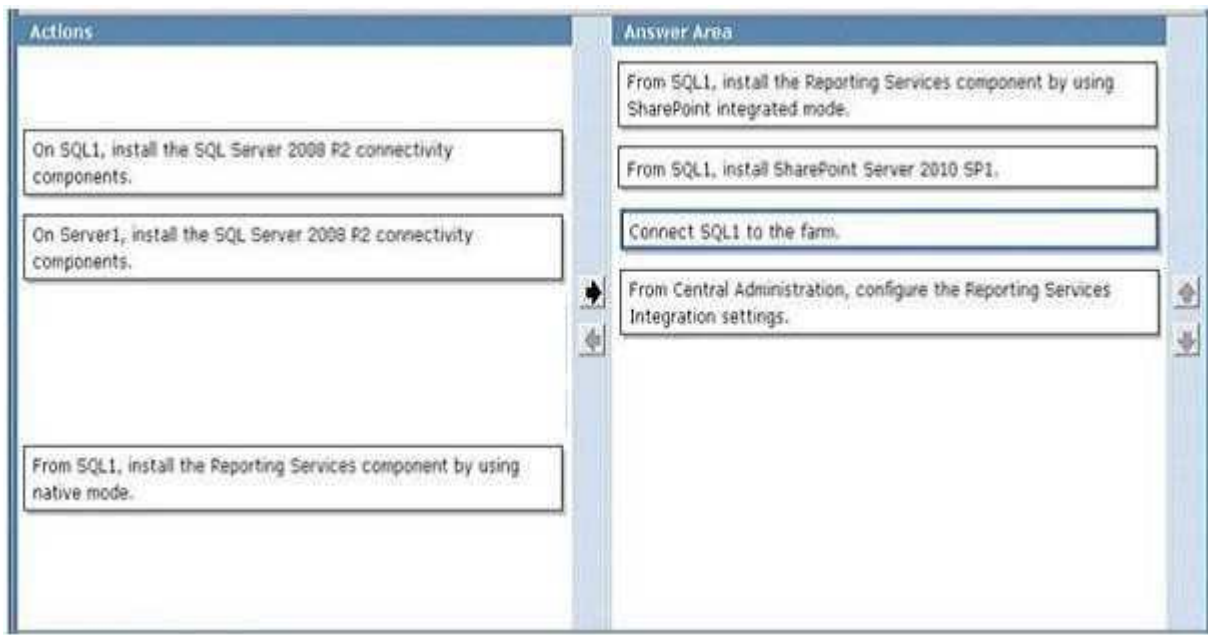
Actions

On SQL1, install the SQL Server 2008 R2 connectivity components.

On Server1, install the SQL Server 2008 R2 connectivity components.

From SQL1, install the Reporting Services component by using native mode.

Answer Area

From SQL1, install the Reporting Services component by using SharePoint integrated mode.

From SQL1, install SharePoint Server 2010 SP1.

Connect SQL1 to the farm.

From Central Administration, configure the Reporting Services Integration settings.